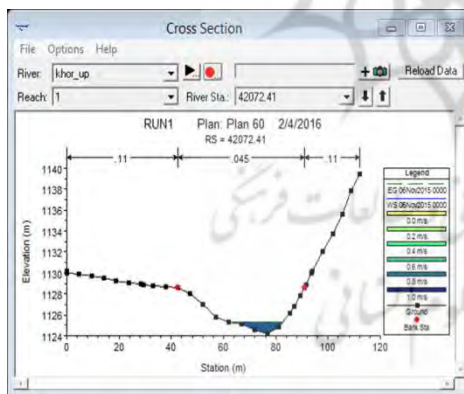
Cross Section

File Options Help

River: khor_up

Reach: 1

River Sta.: 42072.41

Reload Data

RUN1 Plan: Plan 60 2/4/2016

RS = 42072.41

.11 .045 .11

Legend

EG 06Nov2015 0000

WS 06Nov2015 0000

0.0 m/s

0.2 m/s

0.4 m/s

0.6 m/s

0.8 m/s

1.0 m/s

Ground

Bank Sta

Elevation (m)

1140
1138
1136
1134
1132
1130
1128
1126
1124

0 20 40 60 80 100 120

Station (m)